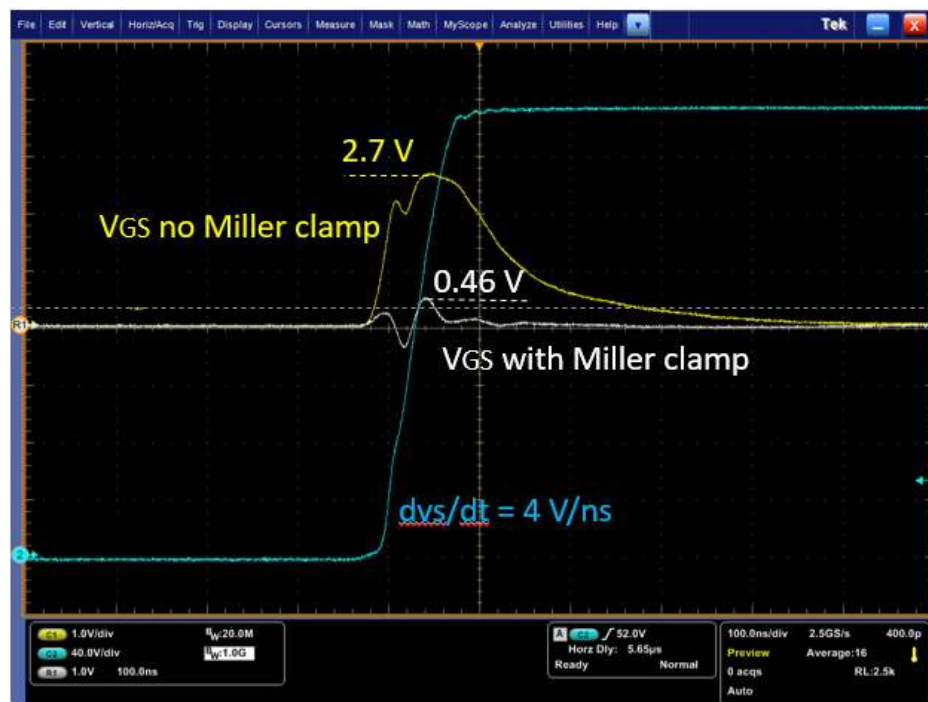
File Edit Vertical Horiz/Acq Trig Display Cursors Measure Mask Math MyScope Analyze Utilities Help

Tek

2.7 V

VGS no Miller clamp

0.46 V

R1

VGS with Miller clamp

dvs/dt = 4 V/ns

2

C1 1.0V/div
C2 40.0V/div
R1 1.0V 100.0ns

BW:20.0M
BW:1.0G

A C2 ∫ 52.0V
Horz Dly: 5.65μs
Ready Normal

100.0ns/div 2.5GS/s 400.0p
Preview Average:16
0 acqs RL:2.5k
Auto